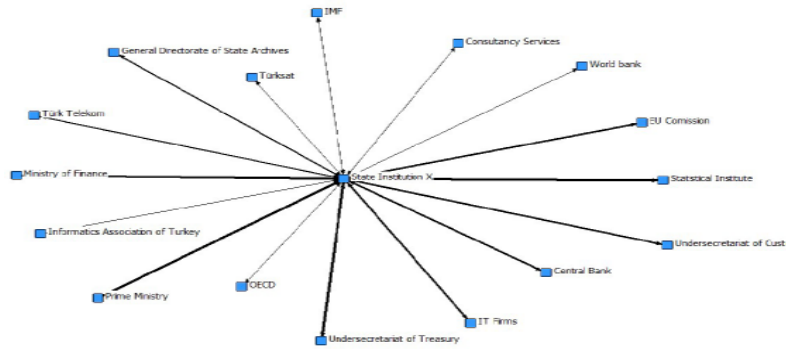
IMF

General Directorate of State Archives

Consultancy Services

Türksat

World bank

Türk Telekom

EU Comission

Ministry of Finance

State Institution X

Statstical Institute

Informatics Association of Turkey

Undersecretariat of Cust

Central Bank

OECD

Prime Ministry

IT Firms

Undersecretariat of Treasury